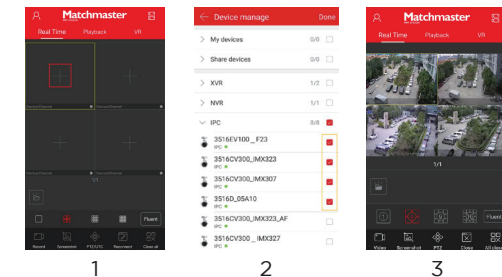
Matchmaster
Real Time Playback VR
Device/Channel Device/Channel Device/Channel Device/Channel
1/1
Fluent
Record Screenshot PTZ/OTC Reconnect Close all
1

Device manage Done
My devices 0/0
Share devices 0/0
XVR 1/2
NVR 1/1
IPC 3/8
3516EV100_F23
IPC
3516CV300_IMX323
IPC
3516CV300_IMX307
IPC
3516D_05A10
IPC
3516CV300_IMX323_AF
IPC
3516CV300 _ IMX327
IPC
2

Matchmaster
Real Time Playback VR
1/1
Fluent
Video Screenshot PTZ Close All close
3